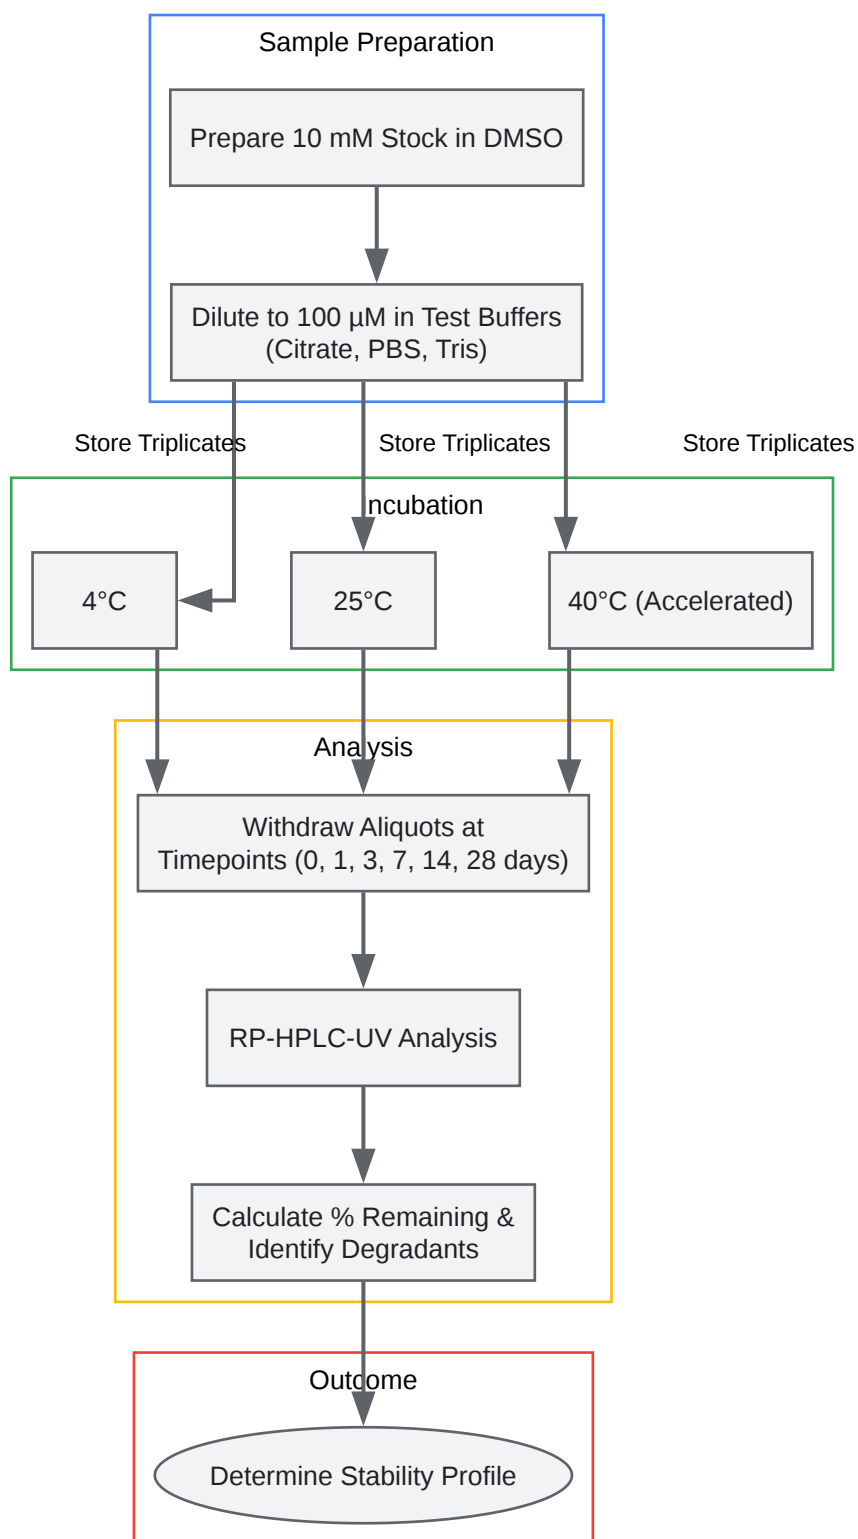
Sample Preparation

Prepare 10 mM Stock in DMSO

Dilute to 100 µM in Test Buffers (Citrate, PBS, Tris)

Store Triplicates

Store Triplicates

Store Triplicates

ncubation

4°C

25°C

40°C (Accelerated)

Analysis

Withdraw Aliquots at Timepoints (0, 1, 3, 7, 14, 28 days)

RP-HPLC-UV Analysis

Calculate % Remaining & Identify Degradants

Outcome

Determine Stability Profile